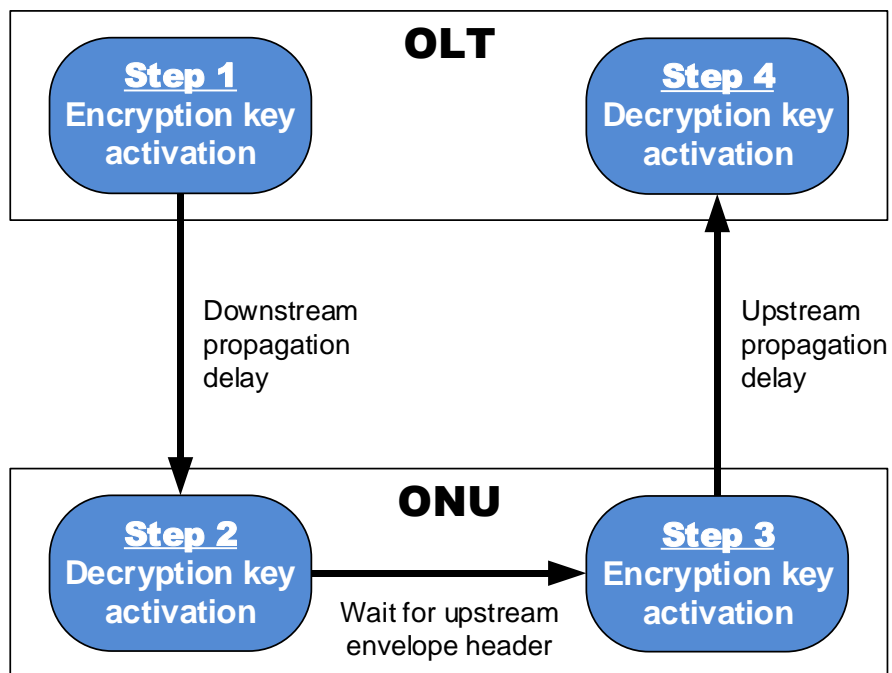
OLT

Step 1
Encryption key activation

Step 4
Decryption key activation

Downstream propagation delay

Upstream propagation delay

ONU

Step 2
Decryption key activation

Step 3
Encryption key activation

Wait for upstream envelope header